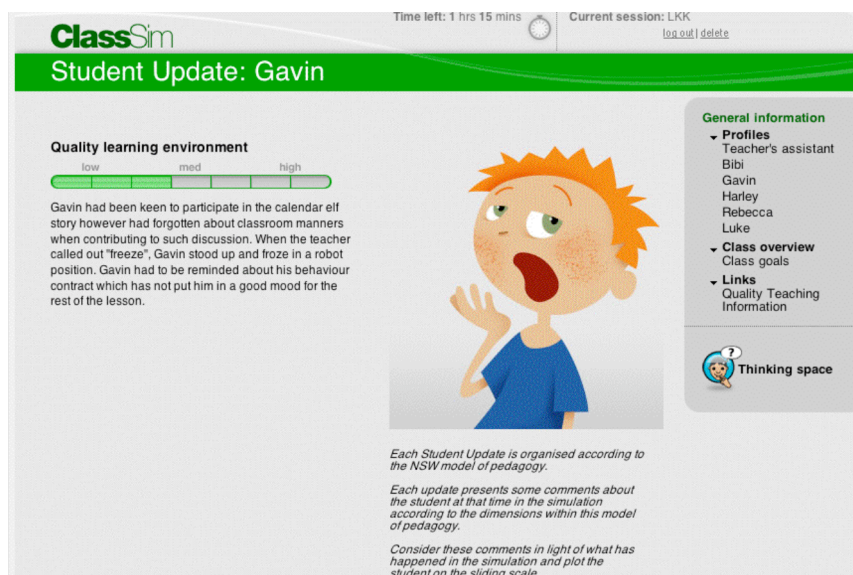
ClassSim

Time left: 1 hrs 15 mins

Current session: LKK
log out | delete

Student Update: Gavin

Quality learning environment
low med high

Gavin had been keen to participate in the calendar elf story however had forgotten about classroom manners when contributing to such discussion. When the teacher called out "freeze", Gavin stood up and froze in a robot position. Gavin had to be reminded about his behaviour contract which has not put him in a good mood for the rest of the lesson.

Each Student Update is organised according to the NSW model of pedagogy.

Each update presents some comments about the student at that time in the simulation according to the dimensions within this model of pedagogy.

Consider these comments in light of what has happened in the simulation and plot the student on the sliding scale.

General information
Profiles
Teacher's assistant
Bibi
Gavin
Harley
Rebecca
Luke
Class overview
Class goals
Links
Quality Teaching Information

Thinking space